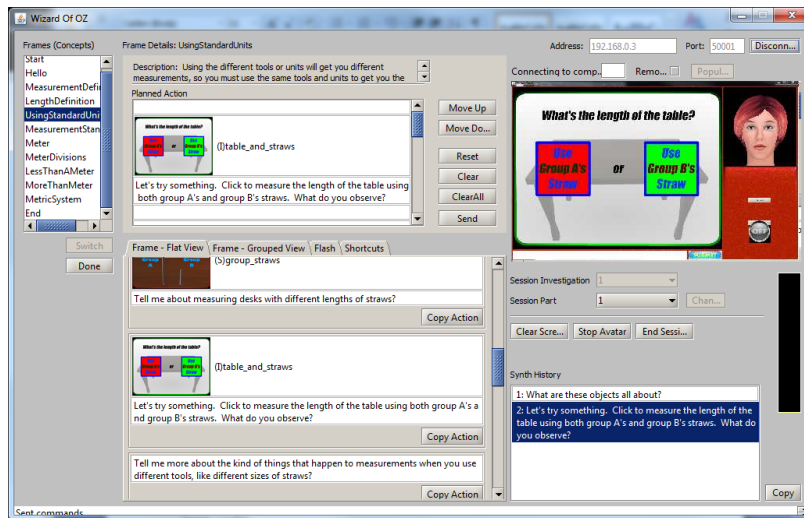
Wizard Of OZ

Frames (Concepts)
Start
Hello
MeasurementDefi
LengthDefinition
UsingStandardUni
MeasurementStan
Meter
MeterDivisions
LessThanAMeter
MoreThanMeter
MetricSystem
End

Switch
Done

Frame Details: UsingStandardUnits

Description: Using the different tools or units will get you different measurements, so you must use the same tools and units to get you the

Planned Action

What's the length of the table?
Use Group A's Straw
or
Use Group B's Straw

(I)table_and_straws

Let's try something. Click to measure the length of the table using both group A's and group B's straws. What do you observe?

Move Up
Move Do...
Reset
Clear
ClearAll
Send

Frame - Flat View | Frame - Grouped View | Flash | Shortcuts

(S)group_straws

Tell me about measuring desks with different lengths of straws?

Copy Action

(I)table_and_straws

Let's try something. Click to measure the length of the table using both group A's and group B's straws. What do you observe?

Copy Action

Tell me more about the kind of things that happen to measurements when you use different tools, like different sizes of straws?

Copy Action

Address: 192.168.0.3
Port: 50001
Disconn...

Connecting to comp...
Remo...
Popul...

What's the length of the table?
Use Group A's Straw
or
Use Group B's Straw

Session Investigation 1
Session Part 1
Chan...

Clear Scre...
Stop Avatar
End Sessi...

Synth History
1: What are these objects all about?
2: Let's try something. Click to measure the length of the table using both group A's and group B's straws. What do you observe?

Copy

Sent commands